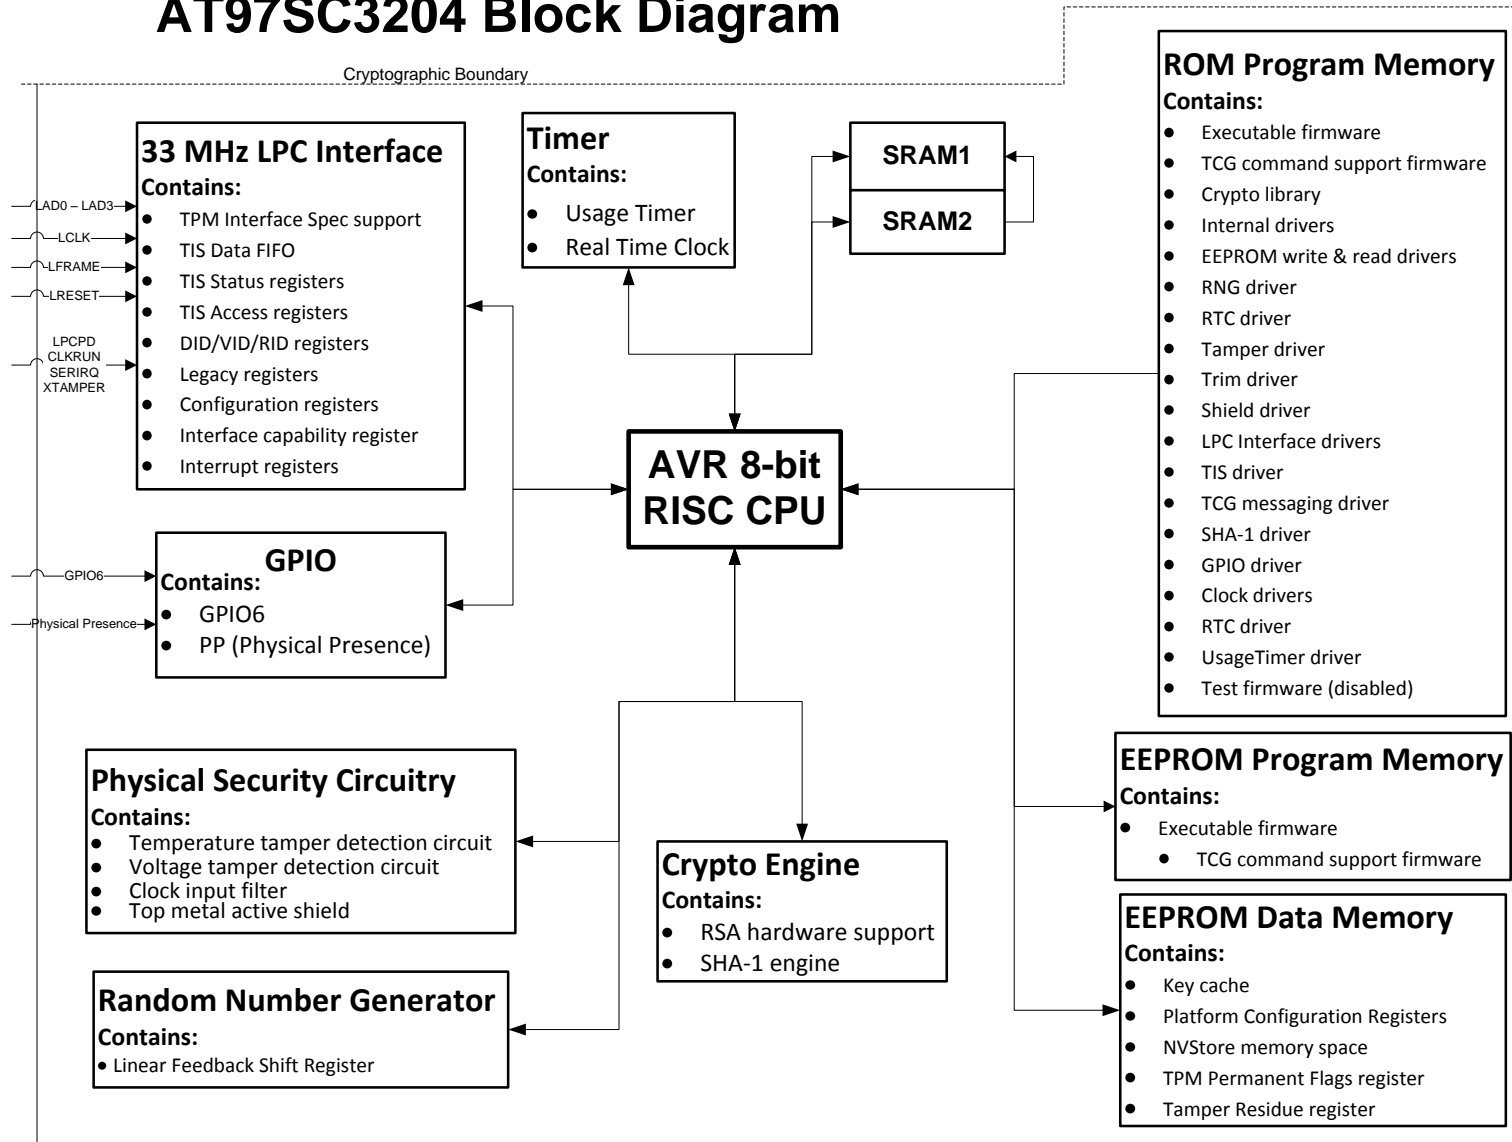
AT97SC3204 Block Diagram

Cryptographic Boundary

LAD0 – LAD3
LCLK
LFRAME
LRESET
LPCPD
CLKRUN
SERIRQ
XTAMPER

33 MHz LPC Interface
Contains:
• TPM Interface Spec support
• TIS Data FIFO
• TIS Status registers
• TIS Access registers
• DID/VID/RID registers
• Legacy registers
• Configuration registers
• Interface capability register
• Interrupt registers

Timer
Contains:
• Usage Timer
• Real Time Clock

SRAM1
SRAM2

ROM Program Memory
Contains:
• Executable firmware
• TCG command support firmware
• Crypto library
• Internal drivers
• EEPROM write & read drivers
• RNG driver
• RTC driver
• Tamper driver
• Trim driver
• Shield driver
• LPC Interface drivers
• TIS driver
• TCG messaging driver
• SHA-1 driver
• GPIO driver
• Clock drivers
• RTC driver
• UsageTimer driver
• Test firmware (disabled)

GPIO6
Physical Presence

GPIO
Contains:
• GPIO6
• PP (Physical Presence)

AVR 8-bit RISC CPU

EEPROM Program Memory
Contains:
• Executable firmware
• TCG command support firmware

Physical Security Circuitry
Contains:
• Temperature tamper detection circuit
• Voltage tamper detection circuit
• Clock input filter
• Top metal active shield

Crypto Engine
Contains:
• RSA hardware support
• SHA-1 engine

EEPROM Data Memory
Contains:
• Key cache
• Platform Configuration Registers
• NVStore memory space
• TPM Permanent Flags register
• Tamper Residue register

Random Number Generator
Contains:
• Linear Feedback Shift Register